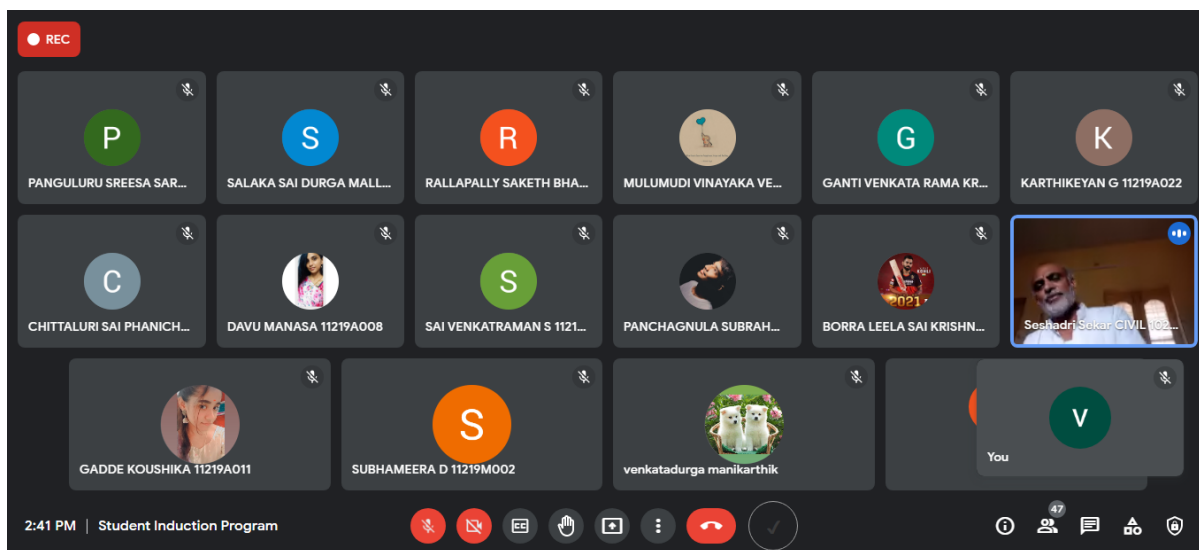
REC

P
PANGULURU SREESA SAR...

S
SALAKA SAI DURGA MALL...

R
RALLAPALLY SAKETH BHA...

MULUMUDI VINAYAKA VE...

G
GANTI VENKATA RAMA KR...

K
KARTHIKEYAN G 11219A022

C
CHITTALURI SAI PHANICH...

DAVU MANASA 11219A008

S
SAI VENKATRAMAN S 1121...

PANCHAGNULA SUBRAH...

2021
BORRA LEELA SAI KRISHN...

Seshadri Sekar CIVIL 102...

GADDE KOUSHIKA 11219A011

S
SUBHAMEERA D 11219M002

venkatadurga manikarthik

V
You

2:41 PM | Student Induction Program

47